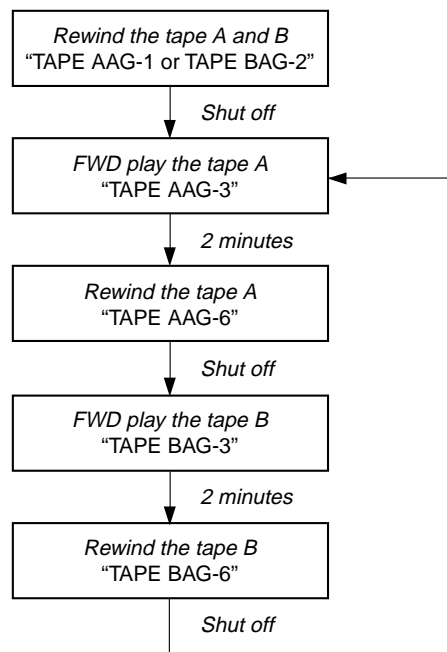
Rewind the tape A and B
"TAPE AAG-1 or TAPE BAG-2"

Shut off

FWD play the tape A
"TAPE AAG-3"

2 minutes

Rewind the tape A
"TAPE AAG-6"

Shut off

FWD play the tape B
"TAPE BAG-3"

2 minutes

Rewind the tape B
"TAPE BAG-6"

Shut off